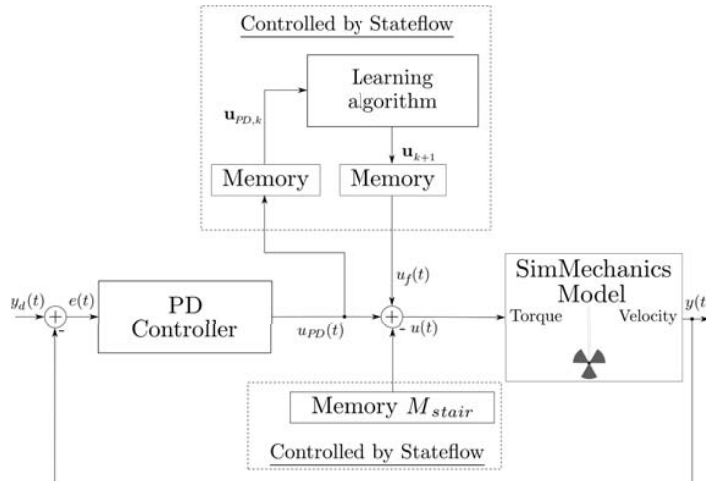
Controlled by Stateflow

Learning algorithm

$\mathbf{u}_{PD,k}$

$\mathbf{u}_{k+1}$

Memory

Memory

$u_f(t)$

SimMechanics Model

Torque

Velocity

$y_d(t)$

$e(t)$

PD Controller

$u_{PD}(t)$

-

- $u(t)$

$y(t)$

Memory $M_{stair}$

Controlled by Stateflow